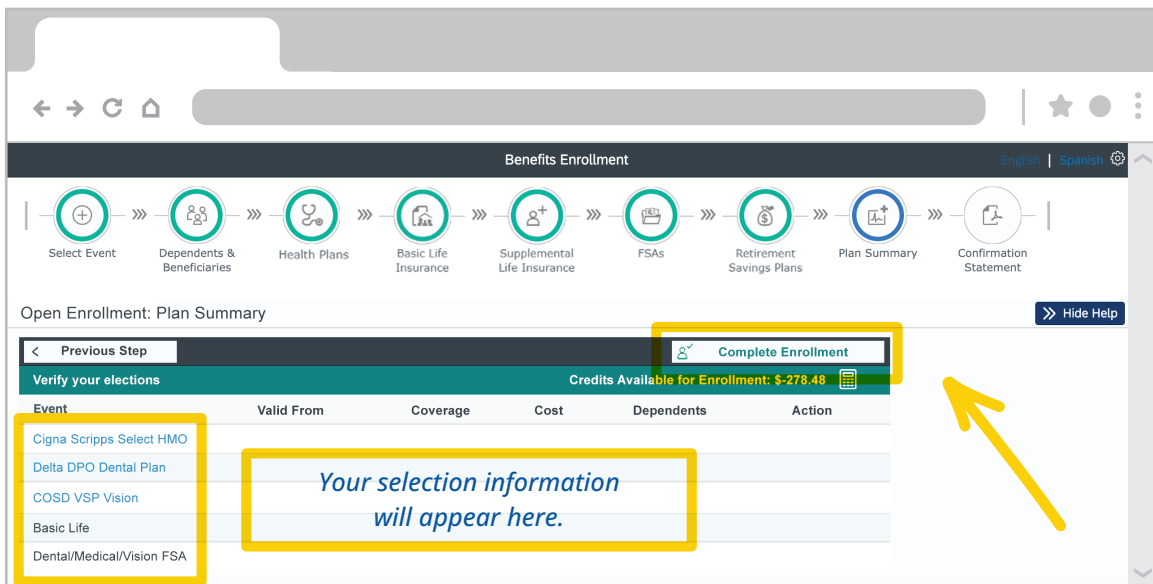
Benefits Enrollment

English | Spanish

Select Event

Dependents & Beneficiaries

Health Plans

Basic Life Insurance

Supplemental Life Insurance

FSAs

Retirement Savings Plans

Plan Summary

Confirmation Statement

Open Enrollment: Plan Summary

Hide Help

Previous Step

Complete Enrollment

Verify your elections

Credits Available for Enrollment: $-278.48

| Event | Valid From | Coverage | Cost | Dependents | Action |
|---|---|---|---|---|---|
| Cigna Scripps Select HMO | | | | | |
| Delta DPO Dental Plan | | | | | |
| COSD VSP Vision | | | | | |
| Basic Life | | | | | |
| Dental/Medical/Vision FSA | | | | | |

Your selection information will appear here.